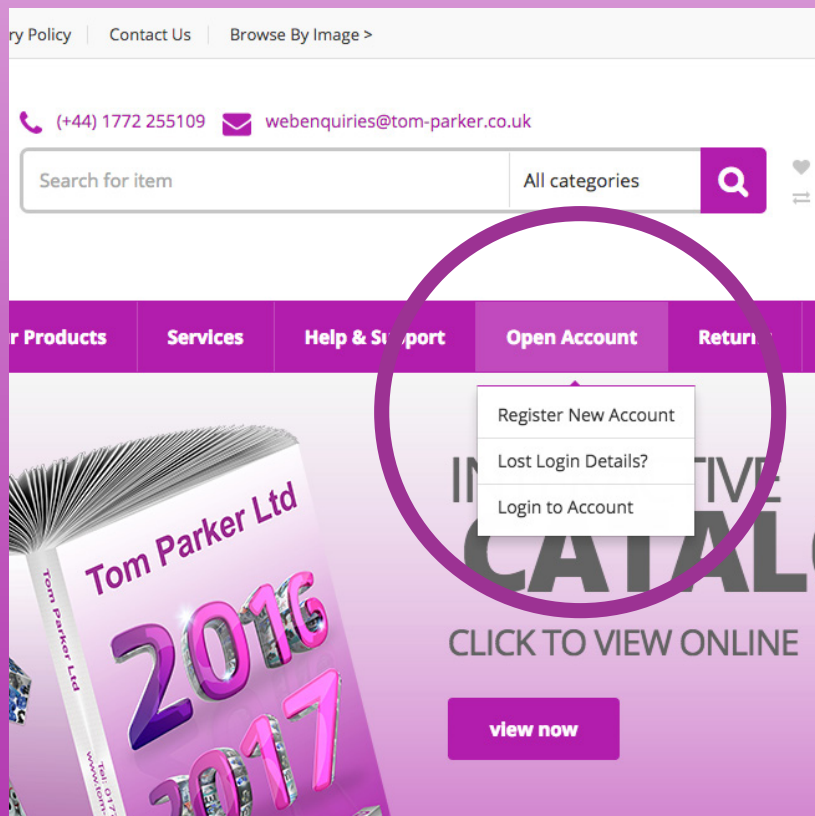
ry Policy | Contact Us | Browse By Image >

(+44) 1772 255109 webenquiries@tom-parker.co.uk

Search for item | All categories

r Products | Services | Help & Su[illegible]port | Open Account | Retur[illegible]

Register New Account
Lost Login Details?
Login to Account

IN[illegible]TIVE
CATAL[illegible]

CLICK TO VIEW ONLINE

view now

Tom Parker Ltd
2016
2017
Tom Parker Ltd
Tel: 017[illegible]
www.tom-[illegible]